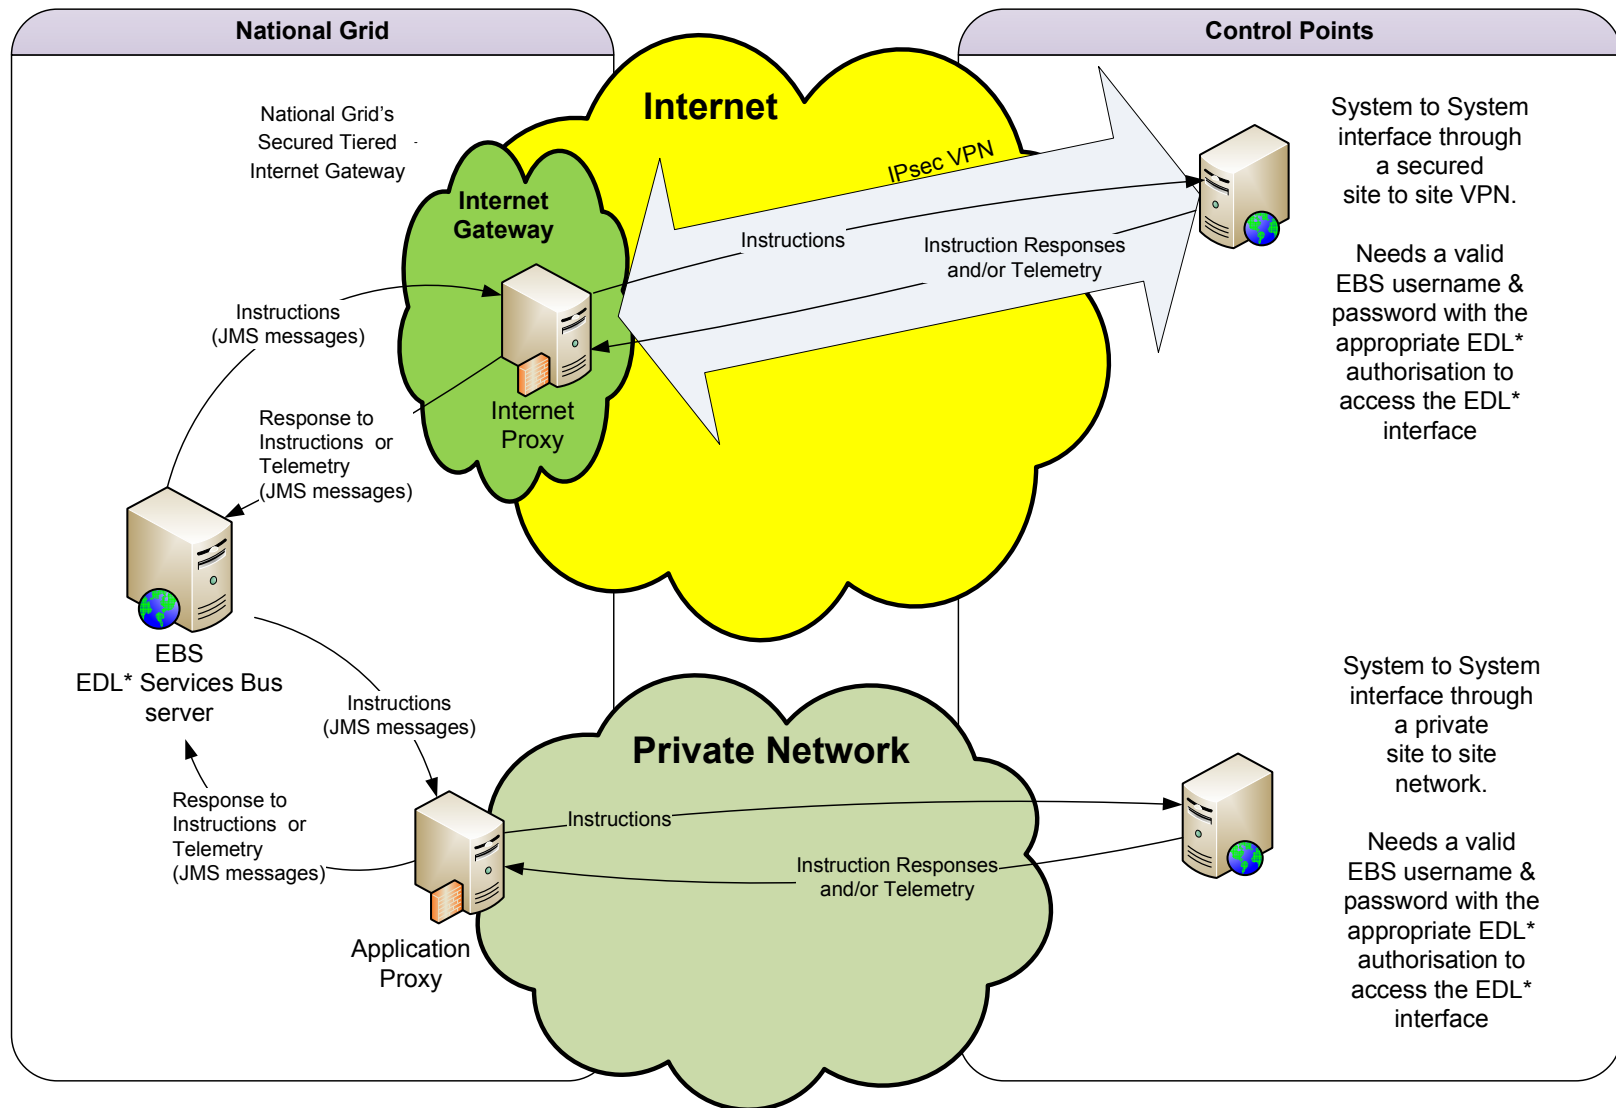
National Grid

Control Points

Internet

National Grid's Secured Tiered Internet Gateway

Internet Gateway

IPsec VPN

Instructions

Instruction Responses and/or Telemetry

System to System interface through a secured site to site VPN.

Needs a valid EBS username & password with the appropriate EDL* authorisation to access the EDL* interface

Instructions (JMS messages)

Response to Instructions or Telemetry (JMS messages)

Internet Proxy

EBS EDL* Services Bus server

Instructions (JMS messages)

Response to Instructions or Telemetry (JMS messages)

Private Network

Instructions

Instruction Responses and/or Telemetry

Application Proxy

System to System interface through a private site to site network.

Needs a valid EBS username & password with the appropriate EDL* authorisation to access the EDL* interface